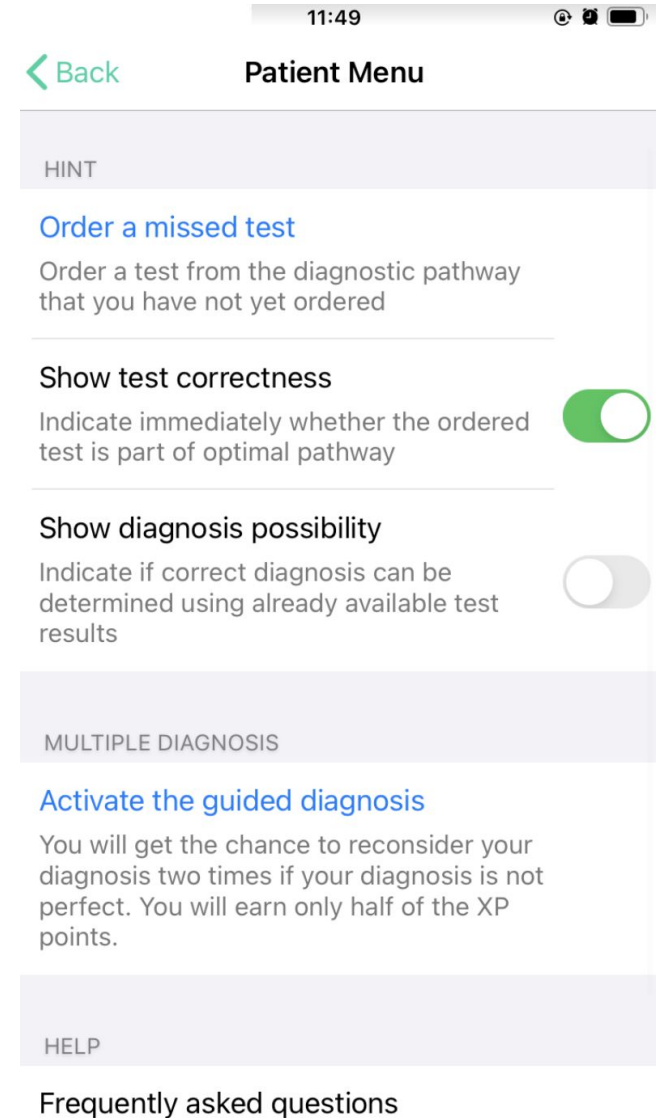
11:49

Back

Patient Menu

HINT

Order a missed test

Order a test from the diagnostic pathway that you have not yet ordered

Show test correctness

Indicate immediately whether the ordered test is part of optimal pathway

Show diagnosis possibility

Indicate if correct diagnosis can be determined using already available test results

MULTIPLE DIAGNOSIS

Activate the guided diagnosis

You will get the chance to reconsider your diagnosis two times if your diagnosis is not perfect. You will earn only half of the XP points.

HELP

Frequently asked questions